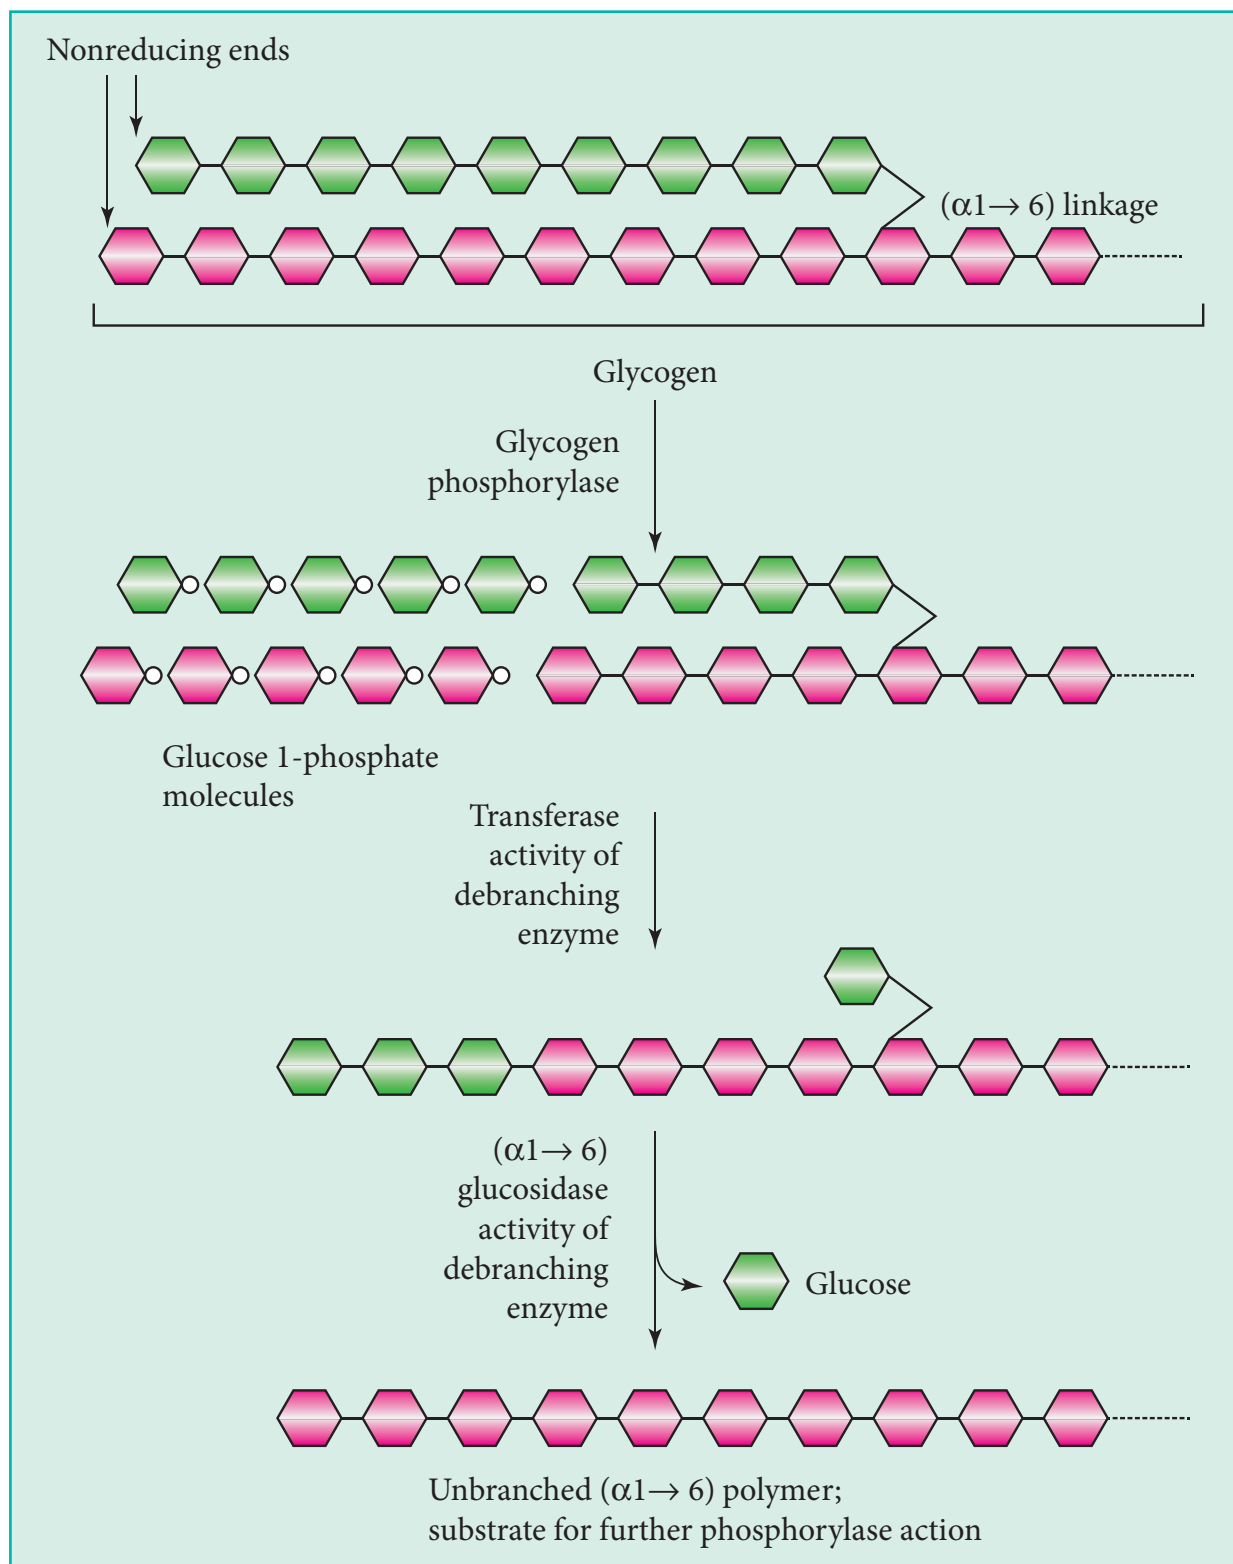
Nonreducing ends

($\alpha$1→ 6) linkage

Glycogen

Glycogen phosphorylase

Glucose 1-phosphate molecules

Transferase activity of debranching enzyme

($\alpha$1→ 6) glucosidase activity of debranching enzyme

Glucose

Unbranched ($\alpha$1→ 6) polymer; substrate for further phosphorylase action